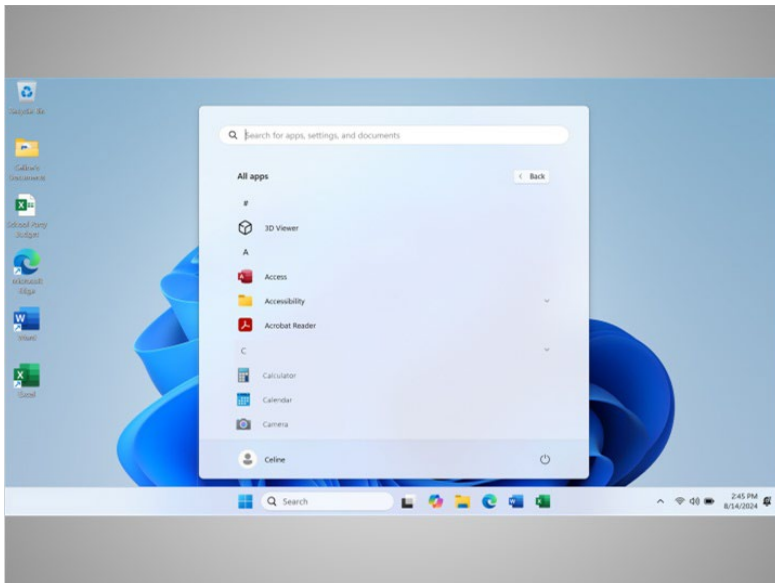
Recycle Bin

Celine's Documents

School Party Budget

Microsoft Edge

Word

Excel

Search for apps, settings, and documents

All apps

< Back

#

3D Viewer

A

Access

Accessibility

Acrobat Reader

C

Calculator

Calendar

Camera

Celine

Search

2:45 PM
8/14/2024